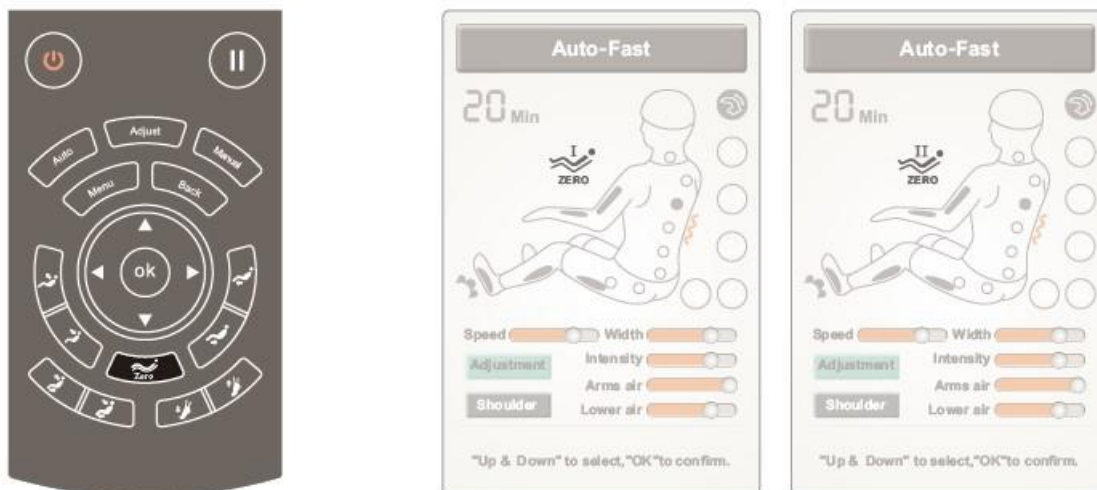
Auto
Adjust
Manual
Menu
Back
ok
Zero

Auto-Fast
20 Min
I
ZERO
Speed
Width
Adjustment
Intensity
Arms air
Shoulder
Lower air
"Up & Down" to select,"OK"to confirm.

Auto-Fast
20 Min
II
ZERO
Speed
Width
Adjustment
Intensity
Arms air
Shoulder
Lower air
"Up & Down" to select,"OK"to confirm.